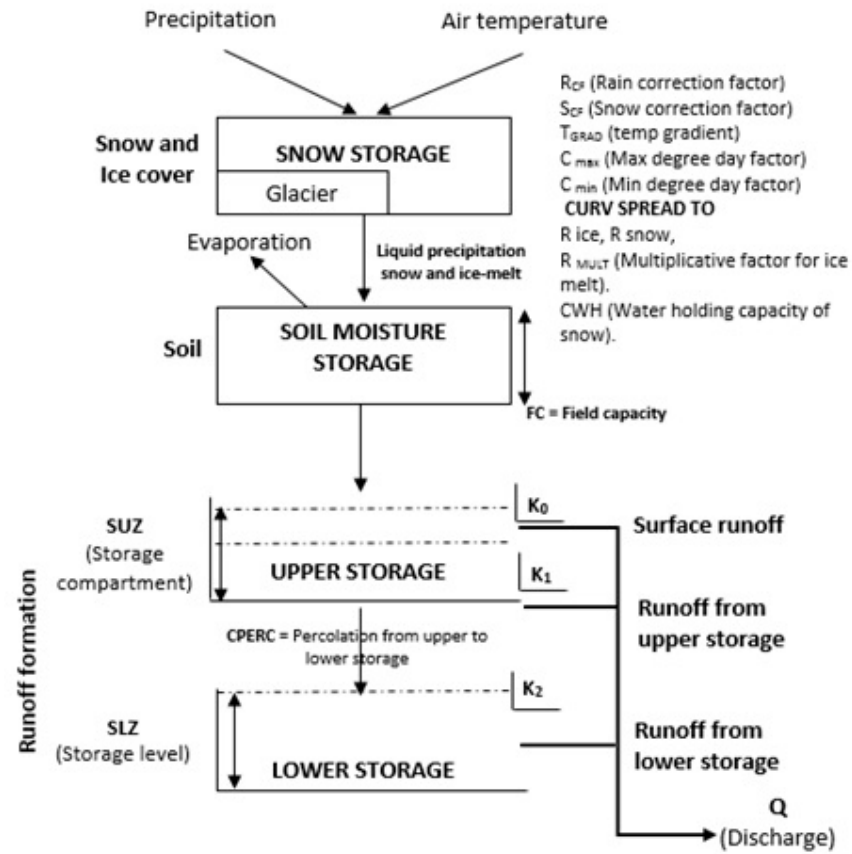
Precipitation

Air temperature

$R_{CF}$ (Rain correction factor)
$S_{CF}$ (Snow correction factor)
$T_{GRAD}$ (temp gradient)
$C_{max}$ (Max degree day factor)
$C_{min}$ (Min degree day factor)
CURV SPREAD TO
R ice, R snow,
$R_{MULT}$ (Multiplicative factor for ice melt).
CWH (Water holding capacity of snow).

Snow and Ice cover

SNOW STORAGE

Glacier

Evaporation

Liquid precipitation snow and ice-melt

Soil

SOIL MOISTURE STORAGE

FC = Field capacity

Runoff formation

SUZ (Storage compartment)

$K_0$

Surface runoff

UPPER STORAGE

$K_1$

Runoff from upper storage

CPERC = Percolation from upper to lower storage

$K_2$

SLZ (Storage level)

Runoff from lower storage

LOWER STORAGE

Q (Discharge)